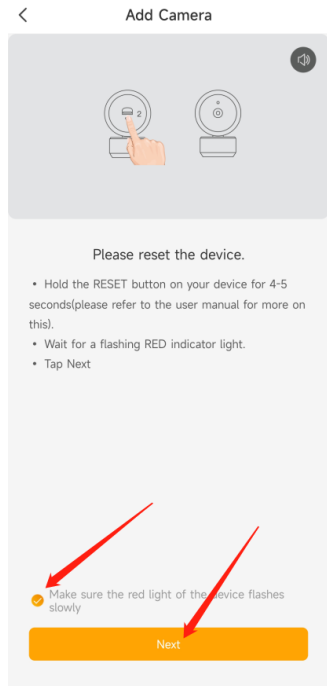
Add Camera

Please reset the device.

• Hold the RESET button on your device for 4-5 seconds(please refer to the user manual for more on this).
• Wait for a flashing RED indicator light.
• Tap Next

Make sure the red light of the device flashes slowly

Next